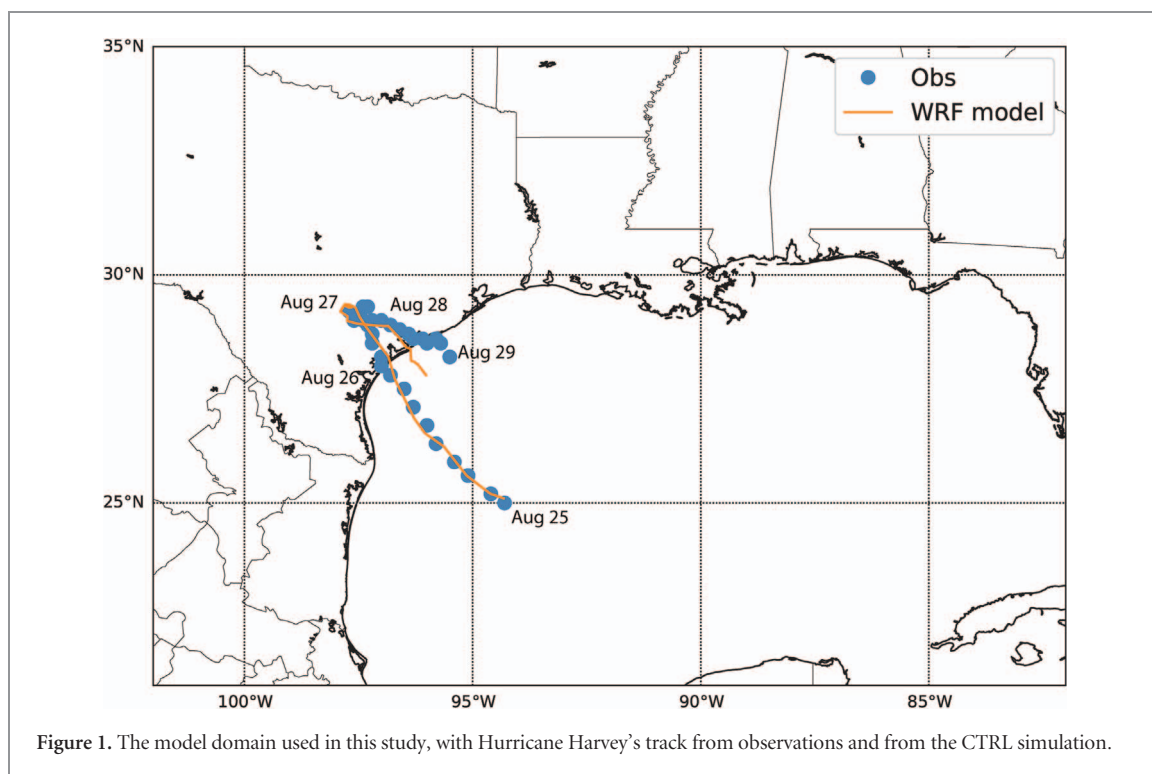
35°N

Obs
WRF model

30°N

Aug 27
Aug 28
Aug 29
Aug 26

25°N

Aug 25

100°W
95°W
90°W
85°W

**Figure 1.** The model domain used in this study, with Hurricane Harvey's track from observations and from the CTRL simulation.